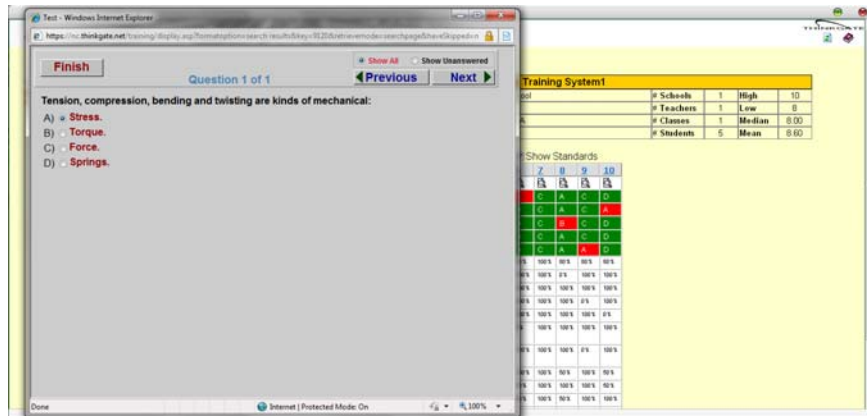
Test - Windows Internet Explorer

https://nc.thinkgate.net/training/display.asp?formatoption=search results&key=9520&retrievemode=searchpage&haveSkipped=n

Finish

Question 1 of 1

Show All Show Unanswered

Previous Next

Tension, compression, bending and twisting are kinds of mechanical:

A) Stress.

B) Torque.

C) Force.

D) Springs.

Done

Internet | Protected Mode: On

100%

Training System1

| # Schools | 1 | High | 10 |
|---|---|---|---|
| # Teachers | 1 | Low | 8 |
| # Classes | 1 | Median | 8.00 |
| # Students | 5 | Mean | 8.60 |

Show Standards

| 7 | 8 | 9 | 10 |
|---|---|---|---|
| C | A | C | D |
| C | A | C | A |
| C | B | C | D |
| C | A | C | D |
| C | A | A | D |
| 100% | 100% | 100% | 100% |
| 100% | 0% | 100% | 100% |
| 100% | 100% | 100% | 100% |
| 100% | 100% | 0% | 100% |
| 100% | 100% | 100% | 0% |
| 100% | 100% | 100% | 100% |
| 100% | 100% | 0% | 100% |
| 100% | 50% | 100% | 50% |
| 100% | 100% | 100% | 100% |
| 100% | 50% | 100% | 100% |